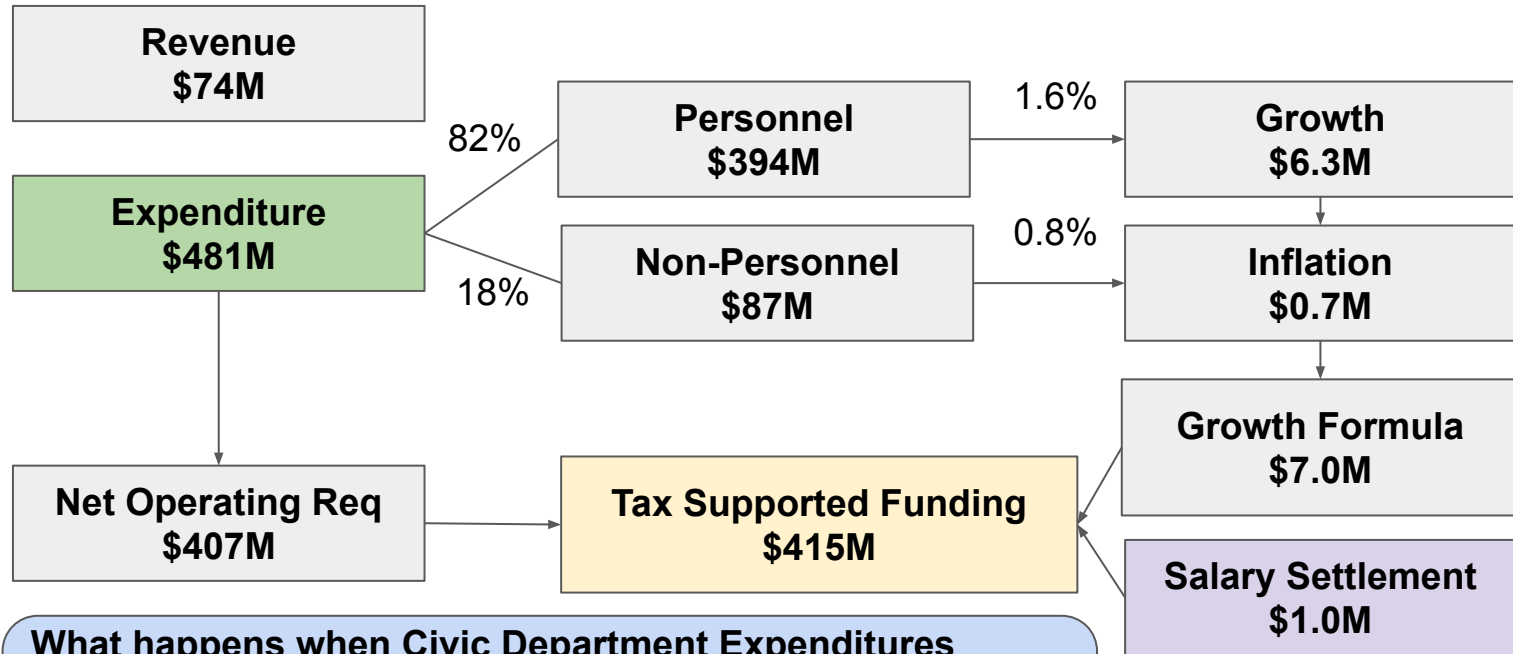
Revenue
$74M

Expenditure
$481M

82%

18%

Personnel
$394M

Non-Personnel
$87M

1.6%

0.8%

Growth
$6.3M

Inflation
$0.7M

Growth Formula
$7.0M

Net Operating Req
$407M

Tax Supported Funding
$415M

Salary Settlement
$1.0M

What happens when Civic Department Expenditures